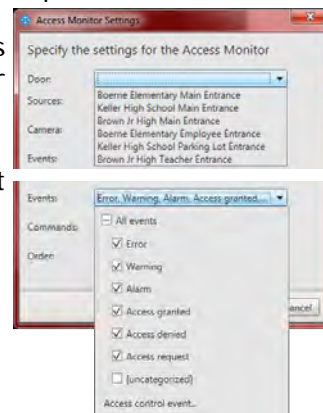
Access Monitor Settings

Specify the settings for the Access Monitor

Door:
Sources:
Camera:
Events:

Boerne Elementary Main Entrance
Keller High School Main Entrance
Brown Jr High Main Entrance
Boerne Elementary Employee Entrance
Keller High School Parking Lot Entrance
Brown Jr High Teacher Entrance

Events: Error, Warning, Alarm, Access granted...
Commands:
Order:

All events
Error
Warning
Alarm
Access granted
Access denied
Access request
[uncategorized]
Access control event...

ancel